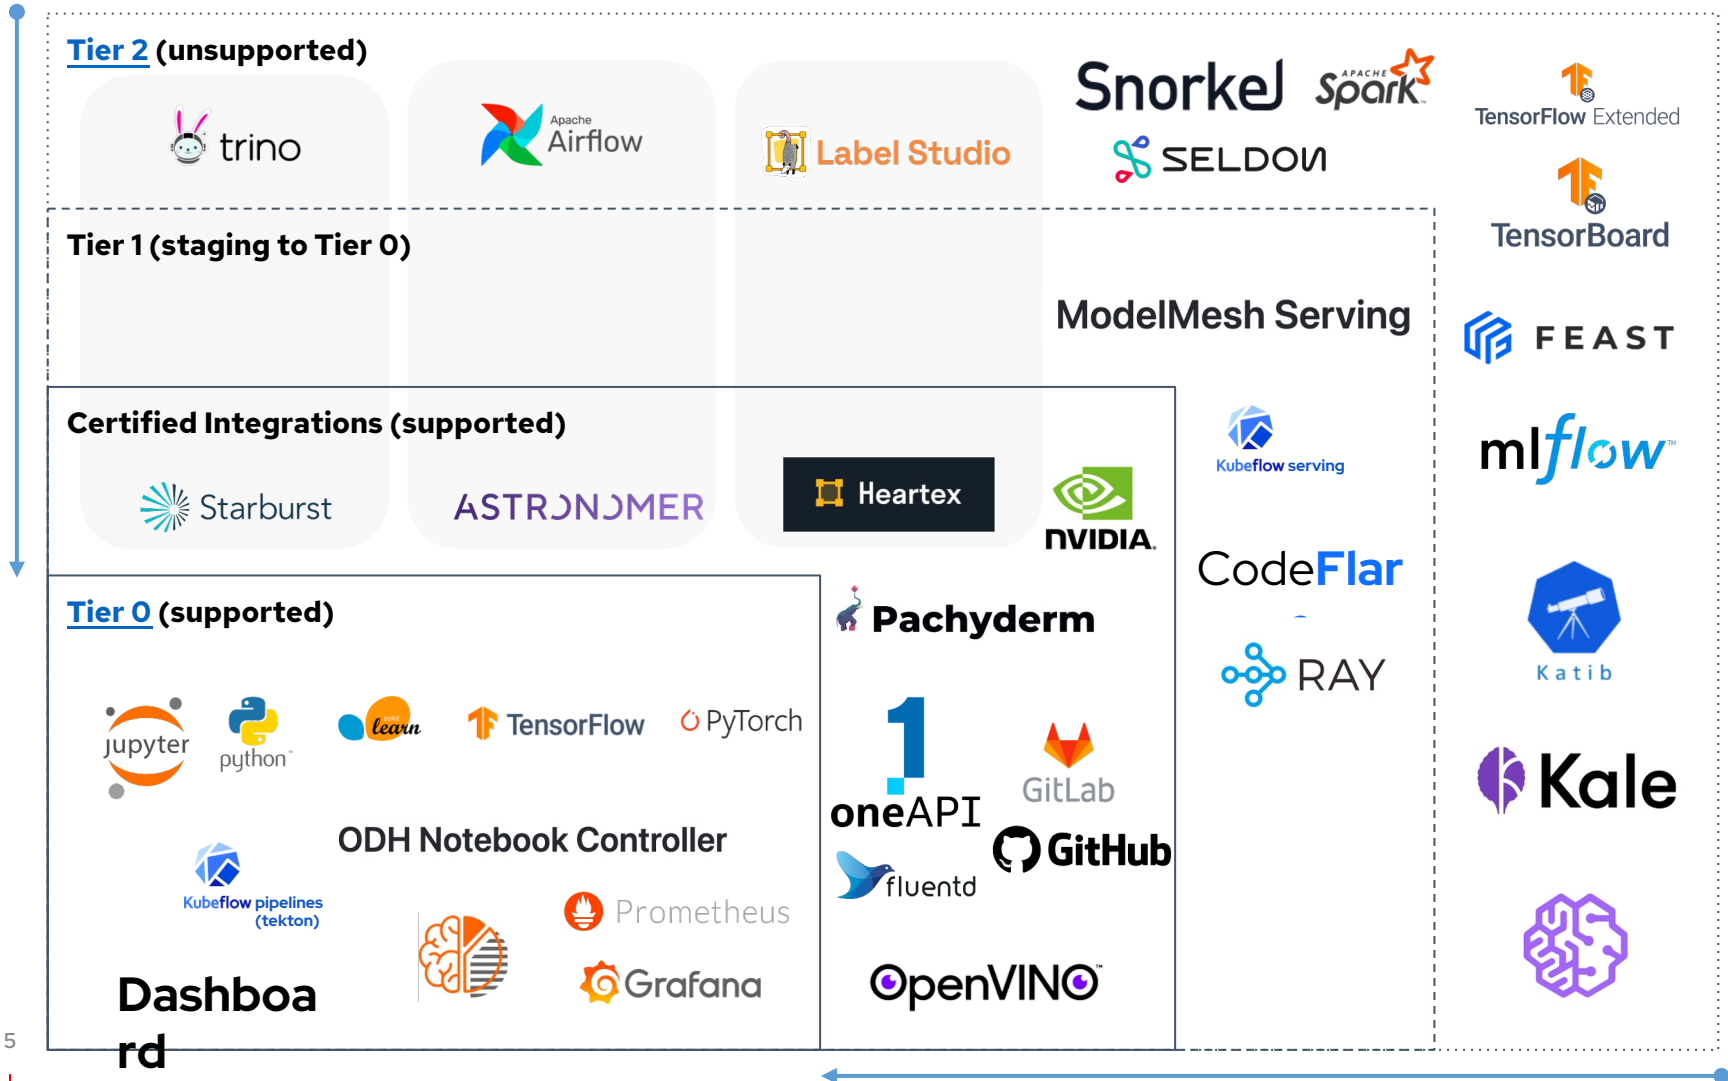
Tier 2 (unsupported)

trino

Apache Airflow

Label Studio

Snorkel

APACHE Spark

SELDON

TensorFlow Extended

TensorBoard

Tier 1 (staging to Tier 0)

ModelMesh Serving

FEAST

Certified Integrations (supported)

Kubeflow serving

mlflow

Starburst

ASTRONOMER

Heartex

NVIDIA.

CodeFlar

Tier 0 (supported)

Pachyderm

RAY

Katib

jupyter

python

learn

TensorFlow

PyTorch

oneAPI

GitLab

Kale

ODH Notebook Controller

GitHub

Kubeflow pipelines (tekton)

fluentd

Prometheus

Dashboard

Grafana

OpenVINO

5